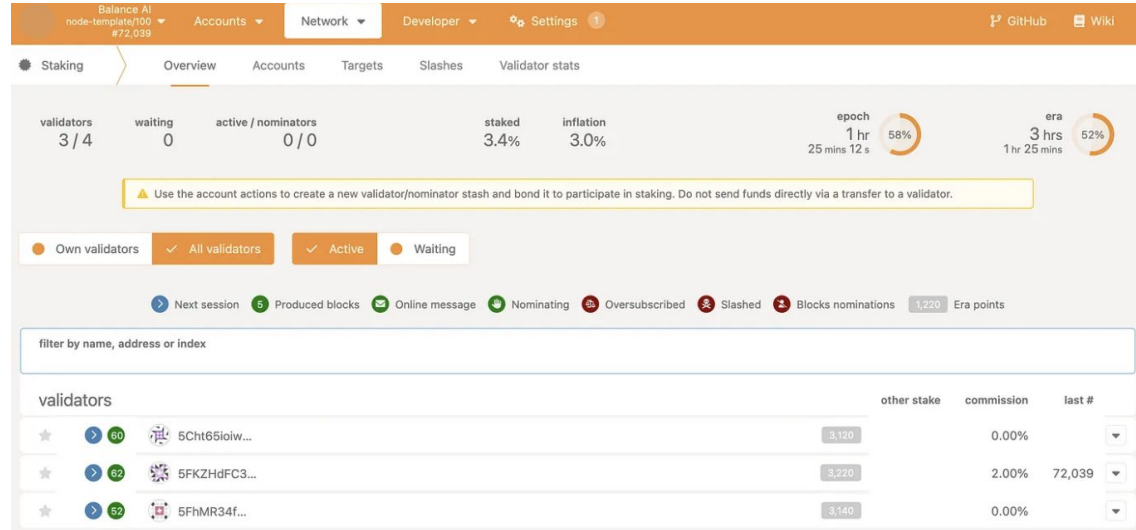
Balance AI
node-template/100
#72,039

Accounts
Network
Developer
Settings 1
GitHub
Wiki

Staking
Overview
Accounts
Targets
Slashes
Validator stats

validators
3 / 4
waiting
0
active / nominators
0 / 0
staked
3.4%
inflation
3.0%
epoch
1 hr
25 mins 12 s
58%
era
3 hrs
1 hr 25 mins
52%

Use the account actions to create a new validator/nominator stash and bond it to participate in staking. Do not send funds directly via a transfer to a validator.

Own validators
All validators
Active
Waiting

Next session
5 Produced blocks
Online message
Nominating
Oversubscribed
Slashed
Blocks nominations
1,220 Era points

filter by name, address or index

| validators | | other stake | commission | last # |
|---|---|---|---|---|
| 60 5Cht65ioiw... | 3,120 | | 0.00% | |
| 62 5FKZHdFC3... | 3,220 | | 2.00% | 72,039 |
| 52 5FhMR34f... | 3,140 | | 0.00% | |